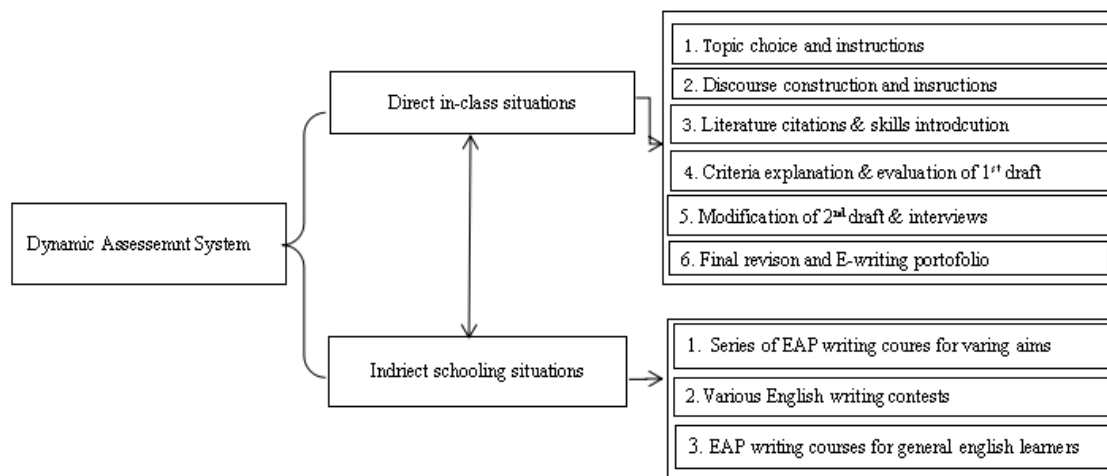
Dynamic Assessemnt System

Direct in-class situations

1. Topic choice and instructions

2. Discourse construction and insructions

3. Literature citations & skills introdcution

4. Criteria explanation & evaluation of $1^{st}$ draft

5. Modification of $2^{nd}$ draft & interviews

6. Final revison and E-writing portofolio

Indriect schooling situations

1. Series of EAP writing coures for varing aims

2. Various English writing contests

3. EAP writing courses for general english learners